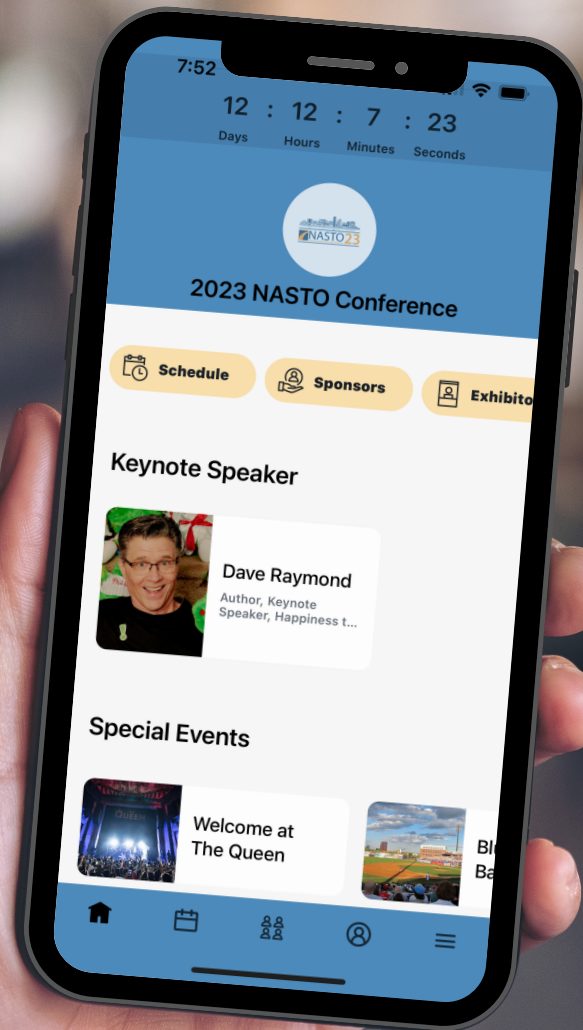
7:52

12 : 12 : 7 : 23
Days Hours Minutes Seconds

NASTO23

2023 NASTO Conference

Schedule
Sponsors
Exhibito

Keynote Speaker

Dave Raymond
Author, Keynote Speaker, Happiness t...

Special Events

Welcome at The Queen

Bl
Ba